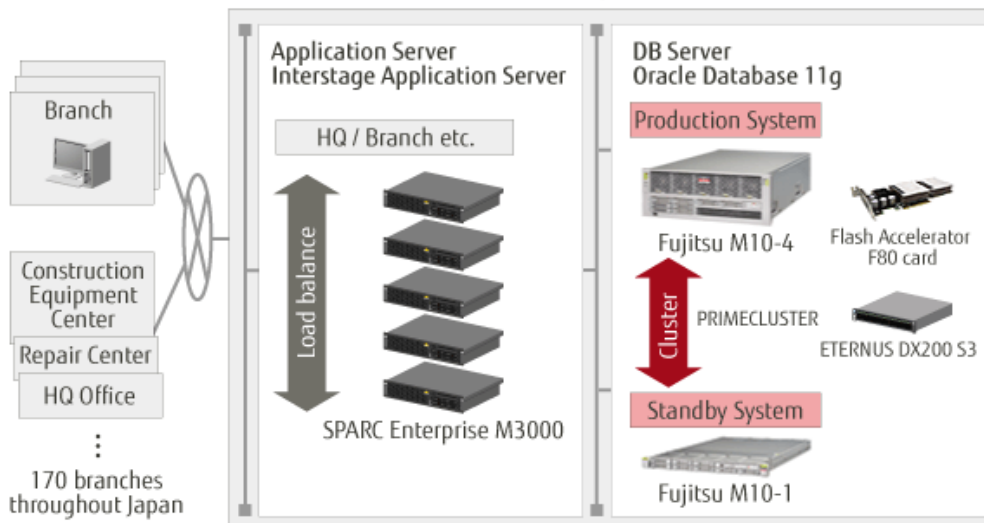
Branch

Construction Equipment Center

Repair Center

HQ Office

⋮

170 branches throughout Japan

Application Server
Interstage Application Server

HQ / Branch etc.

Load balance

SPARC Enterprise M3000

DB Server
Oracle Database 11g

Production System

Fujitsu M10-4

Flash Accelerator F80 card

Cluster

PRIMECLUSTER

ETERNUS DX200 S3

Standby System

Fujitsu M10-1